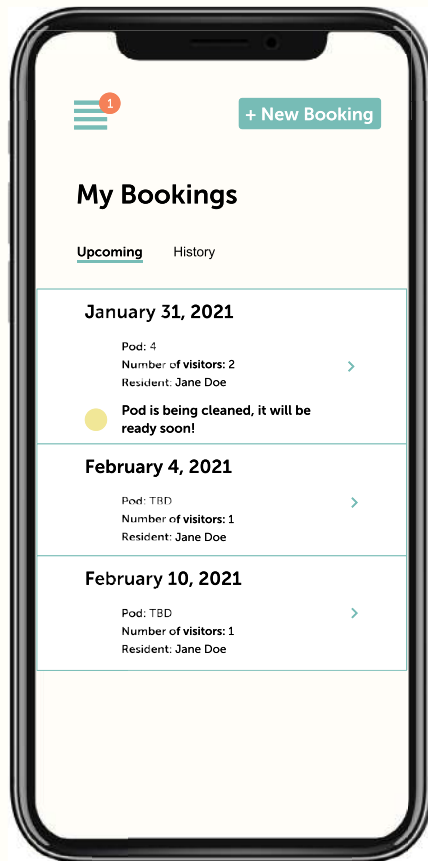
1

+ New Booking

My Bookings

Upcoming History

January 31, 2021

Pod: 4
Number of visitors: 2
Resident: Jane Doe

Pod is being cleaned, it will be ready soon!

February 4, 2021

Pod: TBD
Number of visitors: 1
Resident: Jane Doe

February 10, 2021

Pod: TBD
Number of visitors: 1
Resident: Jane Doe